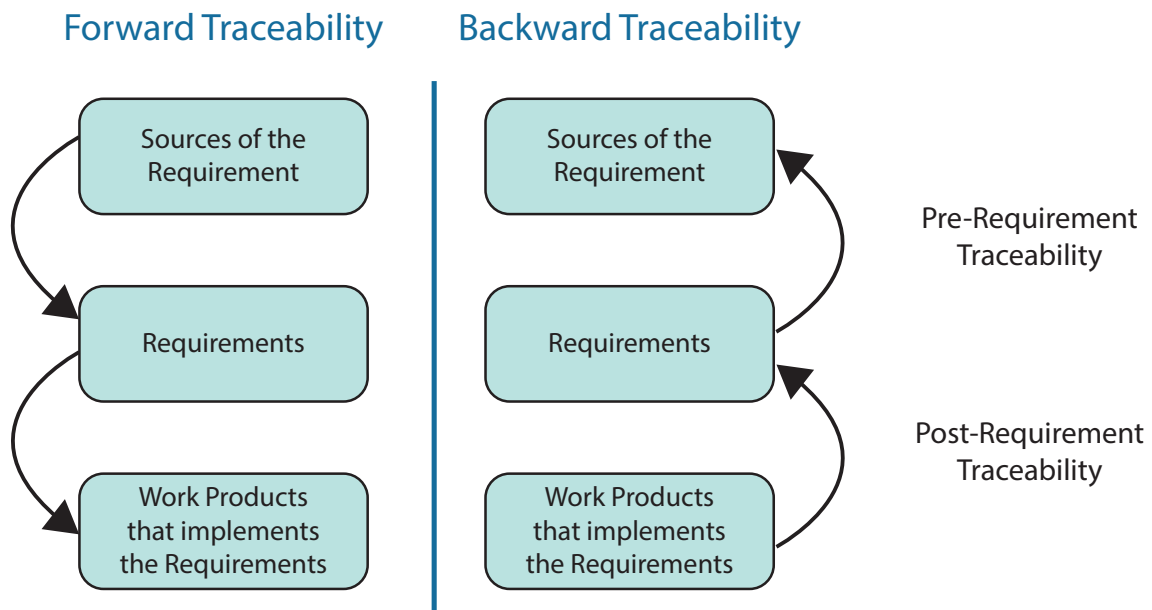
Forward Traceability

Sources of the Requirement

Requirements

Work Products that implements the Requirements

Backward Traceability

Sources of the Requirement

Requirements

Work Products that implements the Requirements

Pre-Requirement Traceability

Post-Requirement Traceability